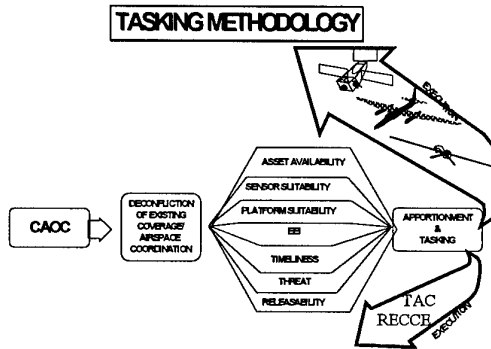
TASKING METHODOLOGY

CAOC

DECONFLICTION OF EXISTING COVERAGE/ AIRSPACE COORDINATION

ASSET AVAILABILITY

SENSOR SUITABILITY

PLATFORM SUITABILITY

EEI

TIMELINESS

THREAT

RELEASABILITY

APPORTIONMENT & TASKING

EXECUTION

TAC RECCE

EXECUTION